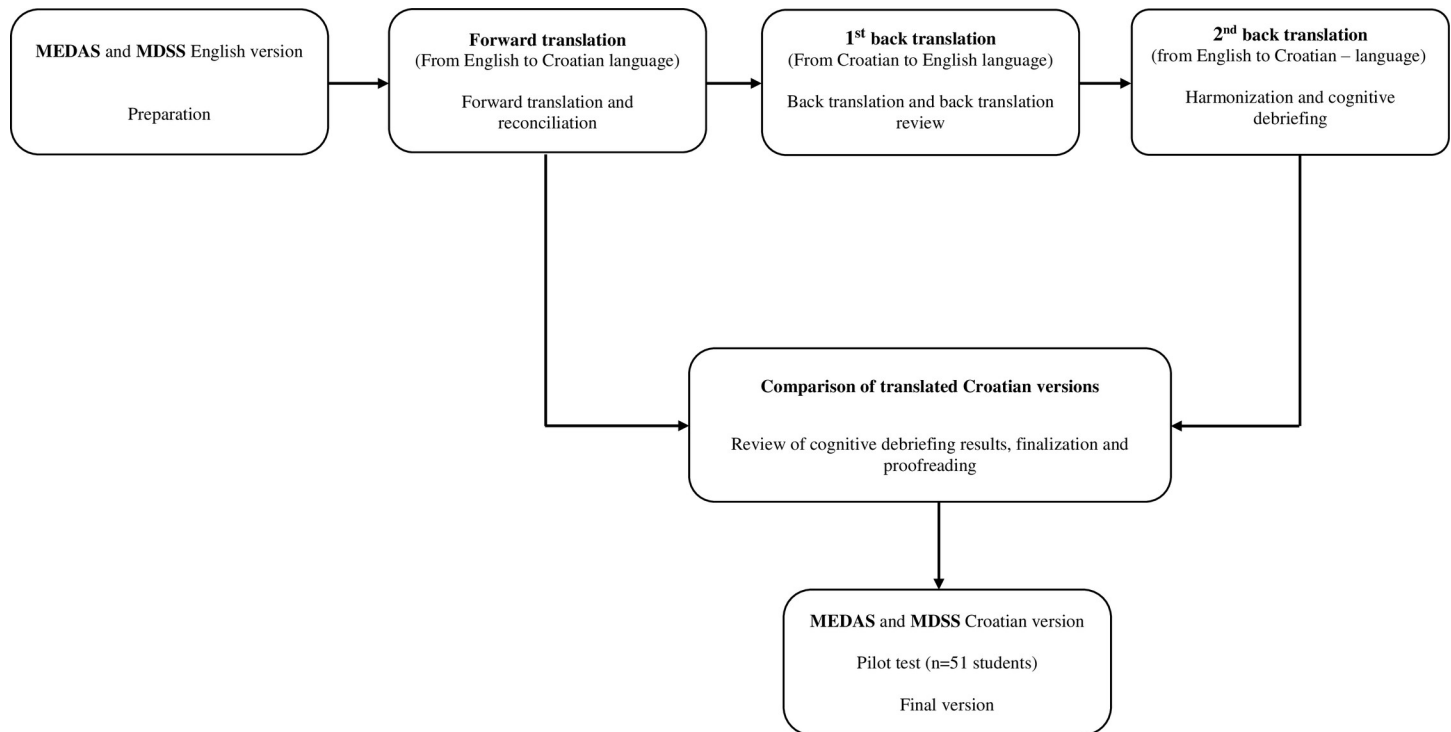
MEDAS and MDSS English version

Preparation

Forward translation
(From English to Croatian language)

Forward translation and reconciliation

1st back translation
(From Croatian to English language)

Back translation and back translation review

2nd back translation
(from English to Croatian – language)

Harmonization and cognitive debriefing

Comparison of translated Croatian versions

Review of cognitive debriefing results, finalization and proofreading

MEDAS and MDSS Croatian version

Pilot test (n=51 students)

Final version